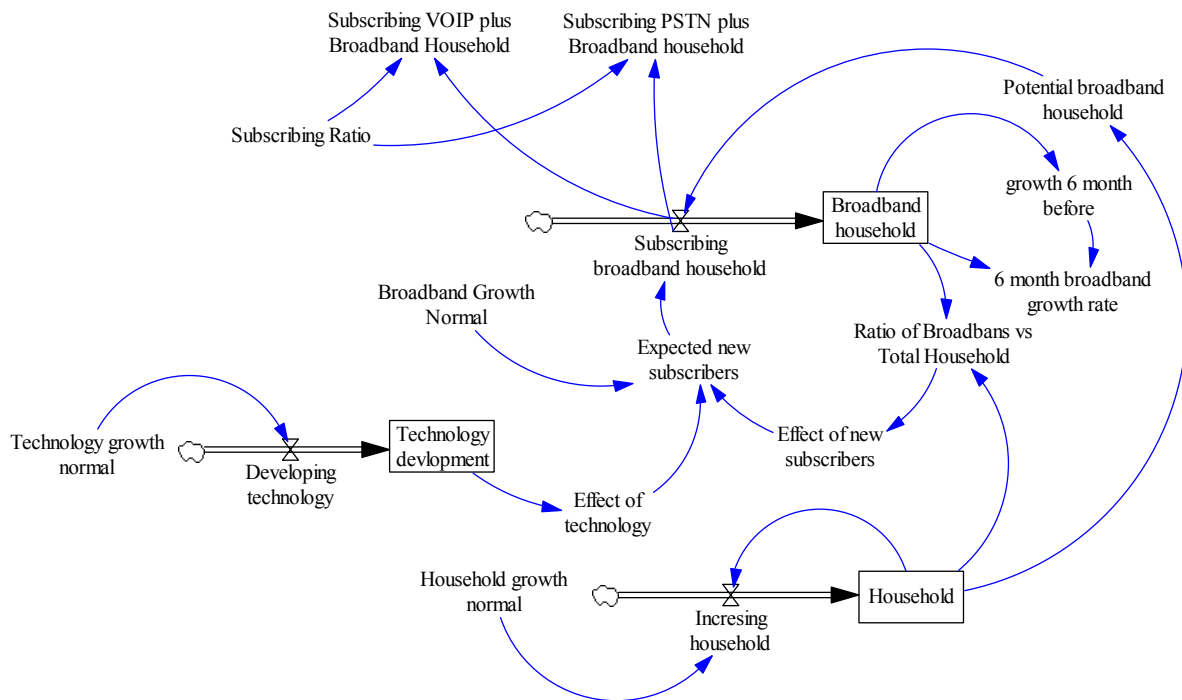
Subscribing VOIP plus Broadband Household

Subscribing PSTN plus Broadband household

Potential broadband household

Subscribing Ratio

growth 6 month before

Broadband household

Subscribing broadband household

6 month broadband growth rate

Broadband Growth Normal

Ratio of Broadbans vs Total Household

Expected new subscribers

Technology growth normal

Technology devlopment

Developing technology

Effect of new subscribers

Effect of technology

Household growth normal

Household

Incresing household